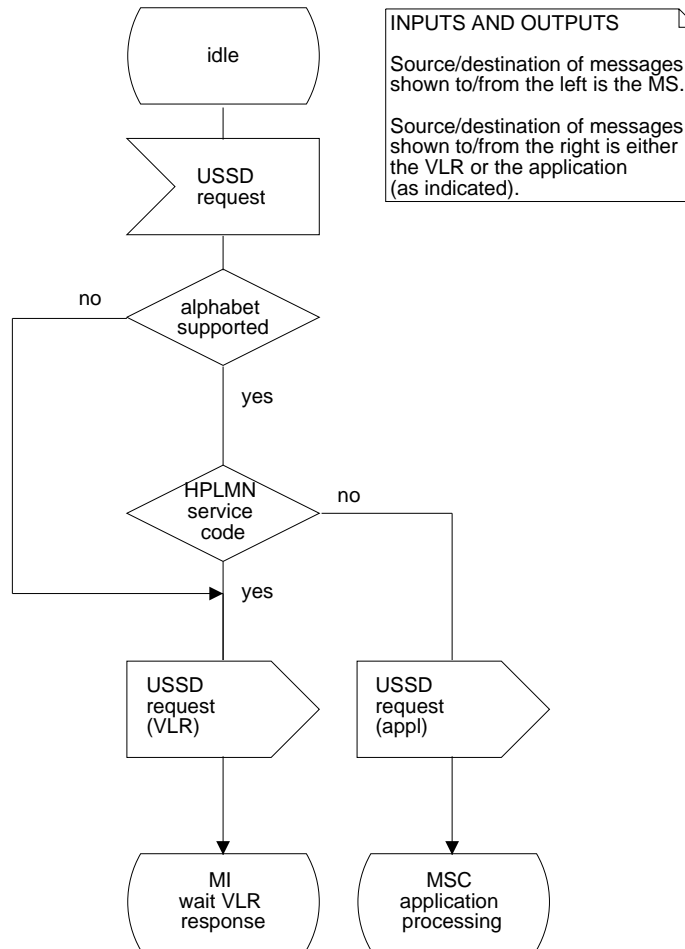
idle

INPUTS AND OUTPUTS

Source/destination of messages shown to/from the left is the MS.

Source/destination of messages shown to/from the right is either the VLR or the application (as indicated).

USSD request

no

alphabet supported

yes

HPLMN service code

no

yes

USSD request (VLR)

USSD request (appl)

MI wait VLR response

MSC application processing